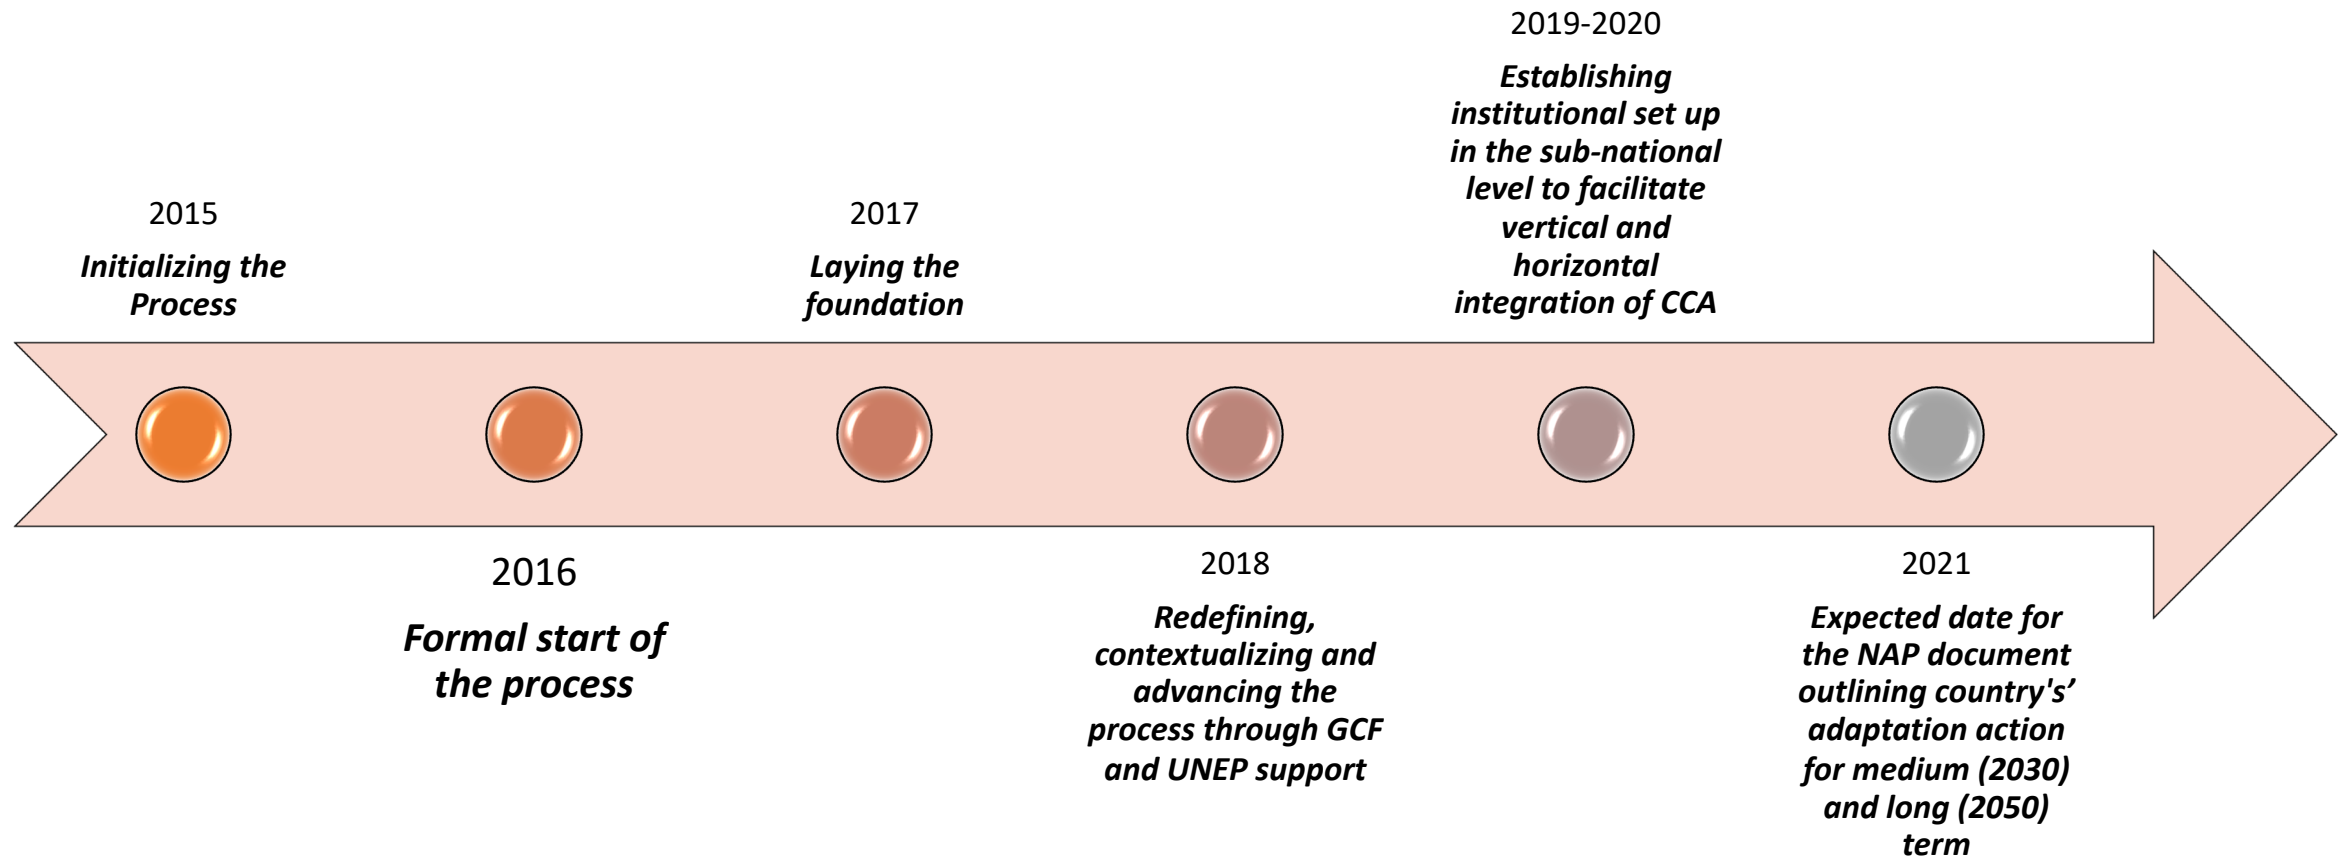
2015
Initializing the Process

2016
Formal start of the process

2017
Laying the foundation

2018
Redefining, contextualizing and advancing the process through GCF and UNEP support

2019-2020
Establishing institutional set up in the sub-national level to facilitate vertical and horizontal integration of CCA

2021
Expected date for the NAP document outlining country's' adaptation action for medium (2030) and long (2050) term